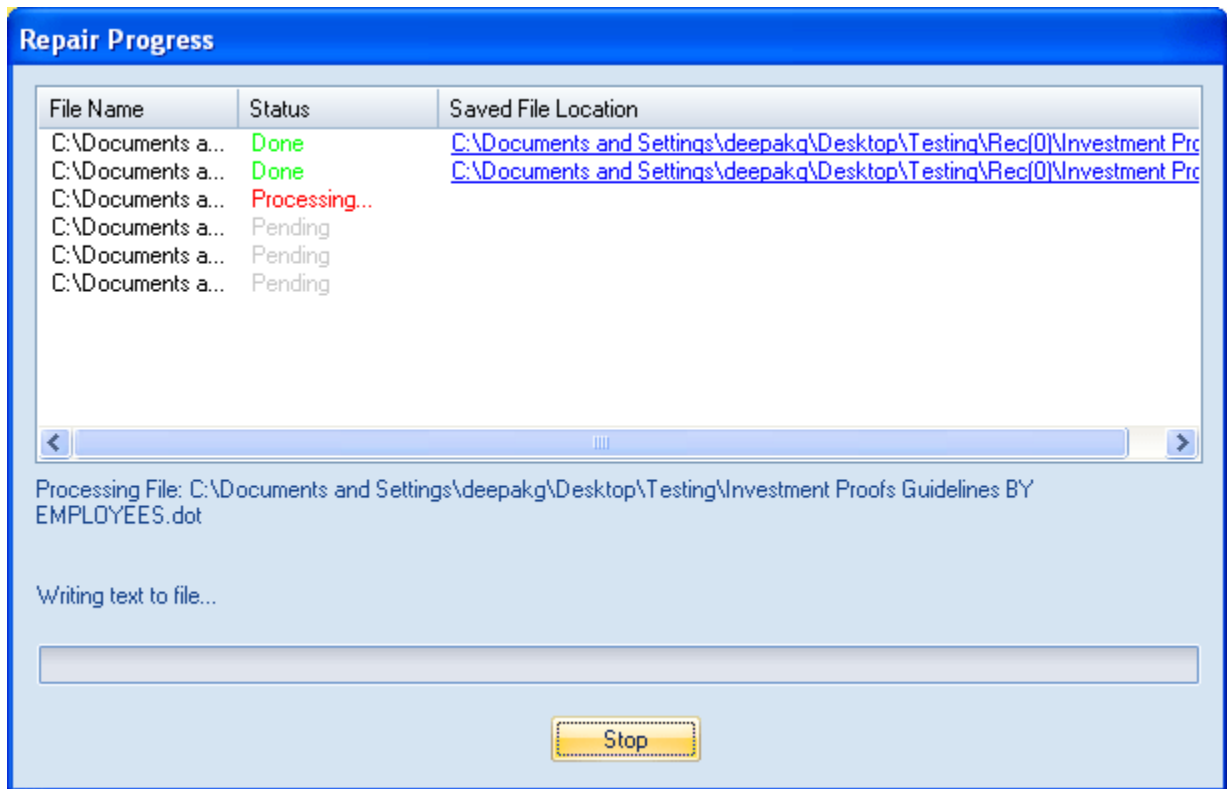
Repair Progress

| File Name | Status | Saved File Location |
|---|---|---|
| C:\Documents a... | Done | C:\Documents and Settings\deepakg\Desktop\Testing\Rec(0)\Investment Pro |
| C:\Documents a... | Done | C:\Documents and Settings\deepakg\Desktop\Testing\Rec(0)\Investment Pro |
| C:\Documents a... | Processing... | |
| C:\Documents a... | Pending | |
| C:\Documents a... | Pending | |
| C:\Documents a... | Pending | |

Processing File: C:\Documents and Settings\deepakg\Desktop\Testing\Investment Proofs Guidelines BY EMPLOYEES.dot

Writing text to file...

Stop